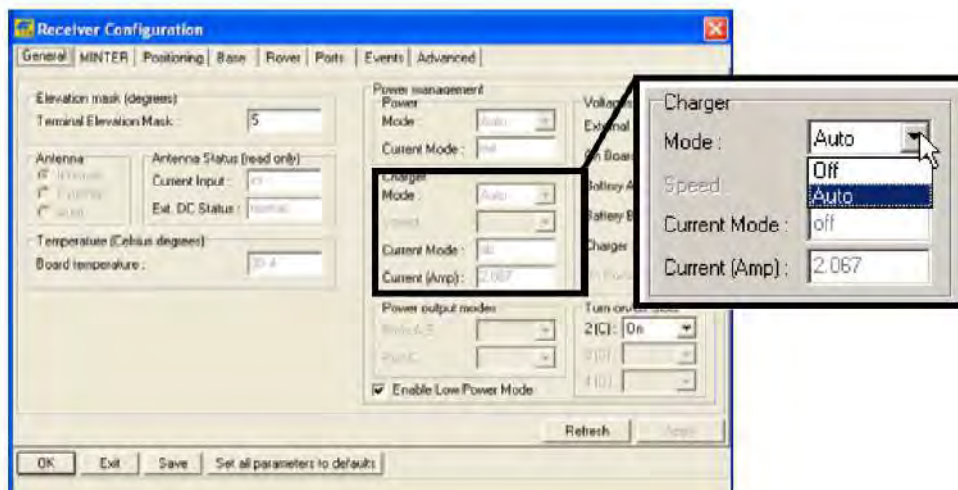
Receiver Configuration

General | MINTER | Positioning | Base | Rover | Ports | Events | Advanced

Elevation mask (degrees)
Terminal Elevation Mask : 5

Antenna
Internal
External
Auto

Antenna Status (read only)
Current Input : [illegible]
Ext. DC Status : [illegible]

Temperature (Celsius degrees)
Board temperature : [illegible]

Power management
Power
Mode : Auto
Current Mode : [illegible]

Charger
Mode : Auto
Speed
Current Mode : off
Current (Amp) : 2.067

Power output modes
Ports A-B
Port C

Enable Low Power Mode

Voltages
External
On Board
Battery A
Battery B
Charger
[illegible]

Turn on/off slots
2 (C) : On
3 (D)
4 (E)

Charger
Mode : Auto
Off
Auto
Speed
Current Mode : off
Current (Amp) : 2.067

Refresh
Apply

OK
Exit
Save
Set all parameters to defaults